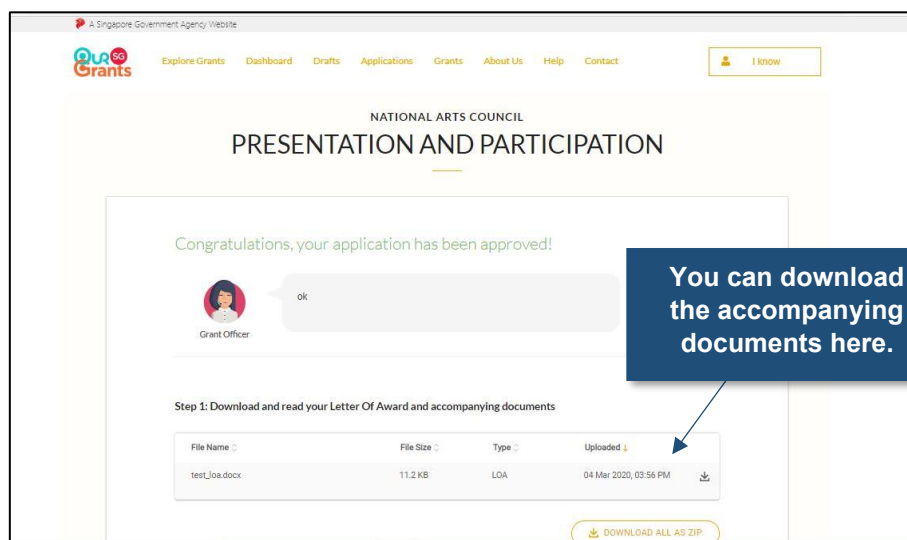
A Singapore Government Agency Website

OurSG Grants

Explore Grants Dashboard Drafts Applications Grants About Us Help Contact

I know

NATIONAL ARTS COUNCIL

PRESENTATION AND PARTICIPATION

Congratulations, your application has been approved!

ok

Grant Officer

You can download the accompanying documents here.

Step 1: Download and read your Letter Of Award and accompanying documents

| File Name | File Size | Type | Uploaded |
|---|---|---|---|
| test_loa.docx | 11.2 KB | LOA | 04 Mar 2020, 03:56 PM |

DOWNLOAD ALL AS ZIP